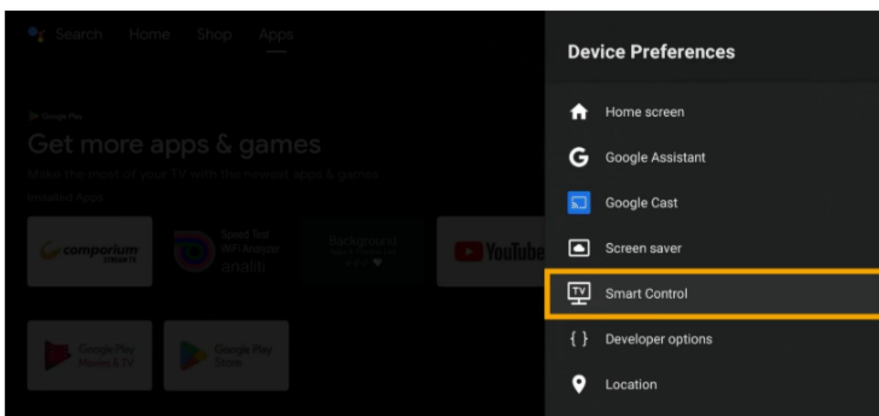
Search Home Shop Apps

Google Play

Get more apps & games

Make the most of your TV with the newest apps & games

Installed Apps

comporium STREAM TV

Speed Test WiFi Analyzer analiti

Background

YouTube

Google Play Movies & TV

Google Play Store

Device Preferences

Home screen

Google Assistant

Google Cast

Screen saver

Smart Control

Developer options

Location